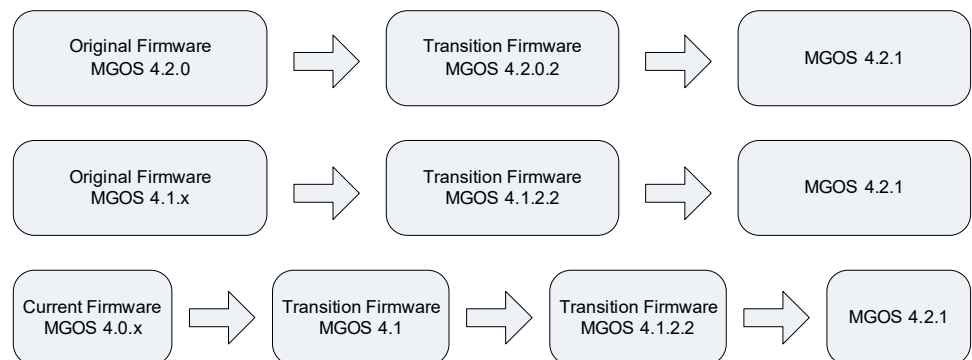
Original Firmware
MGOS 4.2.0

Transition Firmware
MGOS 4.2.0.2

MGOS 4.2.1

Original Firmware
MGOS 4.1.x

Transition Firmware
MGOS 4.1.2.2

MGOS 4.2.1

Current Firmware
MGOS 4.0.x

Transition Firmware
MGOS 4.1

Transition Firmware
MGOS 4.1.2.2

MGOS 4.2.1